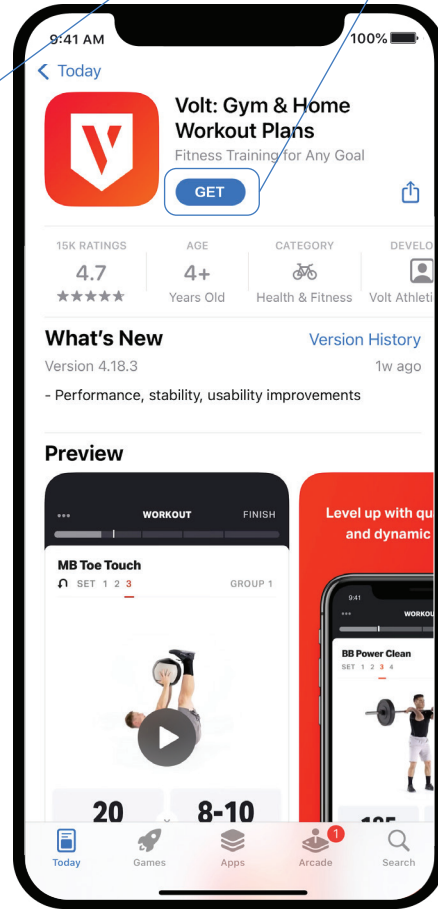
9:41 AM

100%

Today

Volt: Gym & Home Workout Plans

Fitness Training for Any Goal

GET

15K RATINGS
4.7
★★★★★

AGE
4+
Years Old

CATEGORY
Health & Fitness

DEVELO
Volt Athleti

What's New

Version History

Version 4.18.3

1w ago

- Performance, stability, usability improvements

Preview

WORKOUT

FINISH

MB Toe Touch

SET 1 2 3

GROUP 1

20

8-10

Level up with qu and dynamic

9:41

WORKO

BB Power Clean

SET 1 2 3 4

Today

Games

Apps

1

Arcade

Search